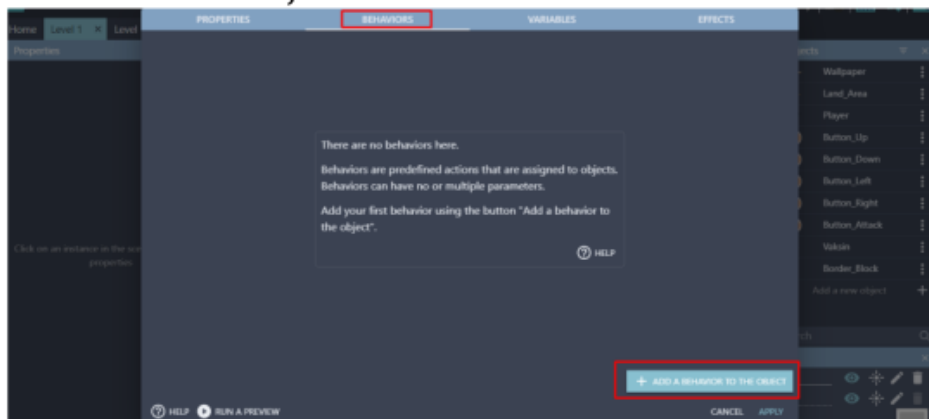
Home Level 1 × Level

Properties

Click on an instance in the scene to display its properties.

PROPERTIES BEHAVIORS VARIABLES EFFECTS

There are no behaviors here.

Behaviors are predefined actions that are assigned to objects. Behaviors can have no or multiple parameters.

Add your first behavior using the button "Add a behavior to the object".

HELP

+ ADD A BEHAVIOR TO THE OBJECT

HELP RUN A PREVIEW

CANCEL APPLY

Wallpaper
Land_Area
Player
Button_Up
Button_Down
Button_Left
Button_Right
Button_Attack
Vaksin
Border_Block
Add a new object